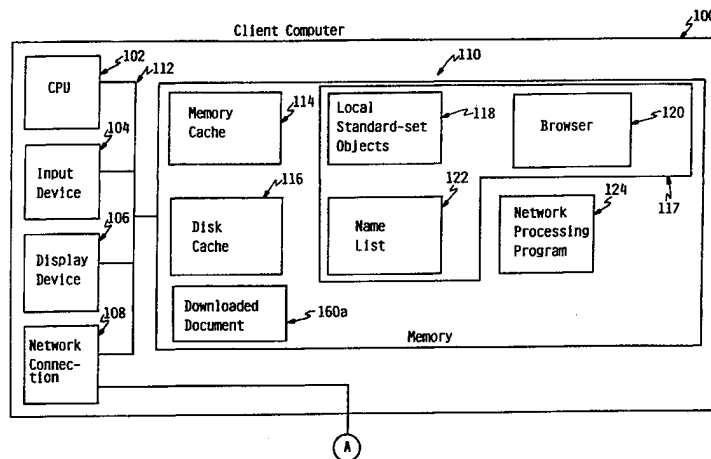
Client Computer

100

102

112

110

CPU

104

Input Device

106

Display Device

108

Network Connection

Memory Cache

114

116

Disk Cache

Downloaded Document

160a

Local Standard-set Objects

118

Browser

120

122

Name List

124

Network Processing Program

117

Memory

A